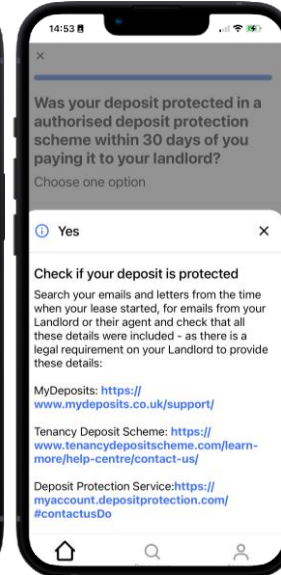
14:53

×

Was your deposit protected in a authorised deposit protection scheme within 30 days of you paying it to your landlord?

Choose one option

ⓘ Yes ×

Check if your deposit is protected

Search your emails and letters from the time when your lease started, for emails from your Landlord or their agent and check that all these details were included - as there is a legal requirement on your Landlord to provide these details:

MyDeposits: https://www.mydeposits.co.uk/support/

Tenancy Deposit Scheme: https://www.tenancydepositscheme.com/learn-more/help-centre/contact-us/

Deposit Protection Service:https://myaccount.depositprotection.com/#contactusDo